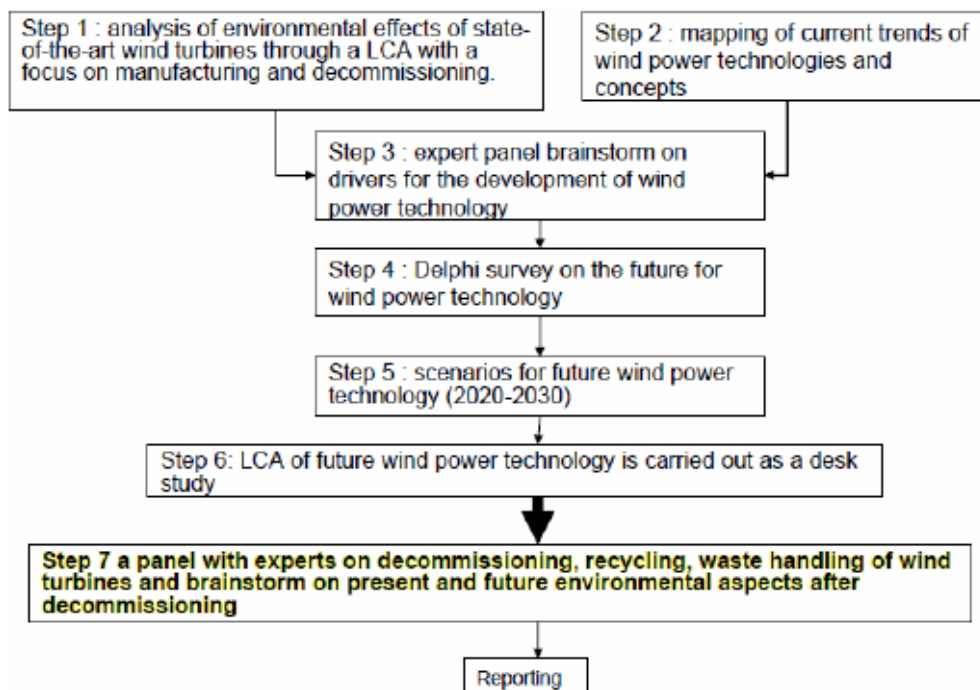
Step 1 : analysis of environmental effects of state-of-the-art wind turbines through a LCA with a focus on manufacturing and decommissioning.

Step 2 : mapping of current trends of wind power technologies and concepts

Step 3 : expert panel brainstorm on drivers for the development of wind power technology

Step 4 : Delphi survey on the future for wind power technology

Step 5 : scenarios for future wind power technology (2020-2030)

Step 6: LCA of future wind power technology is carried out as a desk study

Step 7 a panel with experts on decommissioning, recycling, waste handling of wind turbines and brainstorm on present and future environmental aspects after decommissioning

Reporting